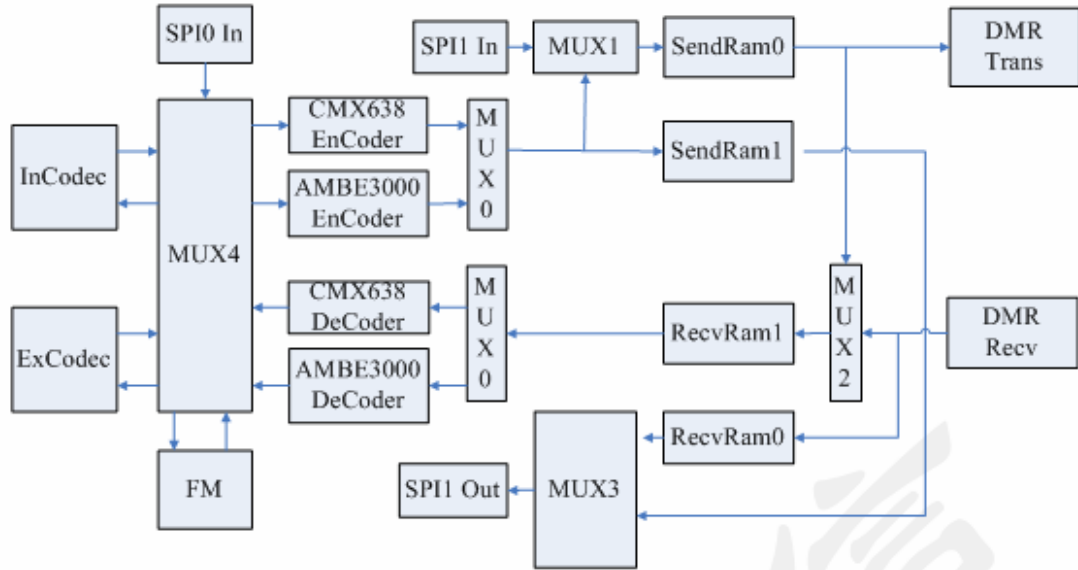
SPI0 In

InCodec

MUX4

ExCodec

FM

CMX638 EnCoder

AMBE3000 EnCoder

MUX0

CMX638 DeCoder

AMBE3000 DeCoder

MUX0

SPI1 In

MUX1

SendRam0

DMR Trans

SendRam1

MUX2

DMR Recv

RecvRam1

RecvRam0

SPI1 Out

MUX3